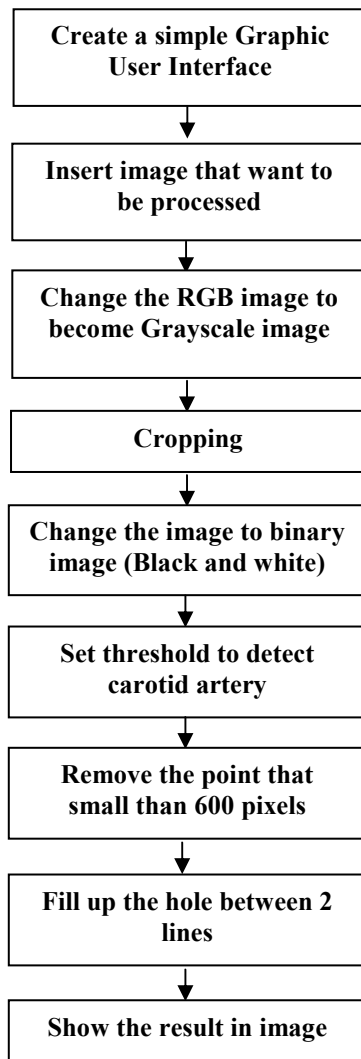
Create a simple Graphic User Interface

Insert image that want to be processed

Change the RGB image to become Grayscale image

Cropping

Change the image to binary image (Black and white)

Set threshold to detect carotid artery

Remove the point that small than 600 pixels

Fill up the hole between 2 lines

Show the result in image